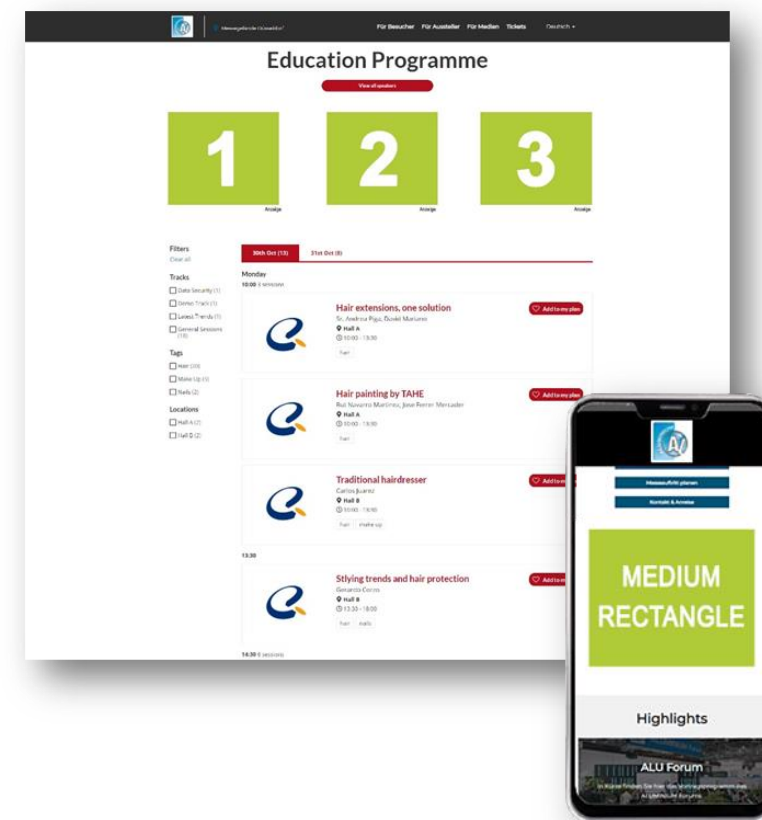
Messegelände Düsseldorf

Für Besucher Für Aussteller Für Medien Tickets Deutsch

Education Programme

View all speakers

1

Anzeige

2

Anzeige

3

Anzeige

Filters
Clear all

Tracks
Data Security (1)
Demo Track (1)
Latest Trends (1)
General Sessions (10)

Tags
Hair (20)
Make Up (3)
Nails (2)

Locations
Hall A (2)
Hall B (2)

30th Oct (13)
31st Oct (8)

Monday
10:00 3 sessions

Hair extensions, one solution
Sr. Andreu Pigo, Daniel Martinez
Hall A
10:00 - 13:30
hair
Add to my plan

Hair painting by TAHE
Rui Navarro Martinez, Jose Ferrer Mercader
Hall A
10:00 - 13:30
hair
Add to my plan

Traditional hairdresser
Carlos Juarez
Hall B
10:00 - 13:30
hair make-up
Add to m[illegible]

13:30

Stlying trends and hair protection
Gerardo Cerro
Hall B
13:30 - 18:00
hair nails
Add to m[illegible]

14:30 6 sessions

Messeauftritt planen
Kontakt & Anreise

MEDIUM RECTANGLE

Highlights

ALU Forum
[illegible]